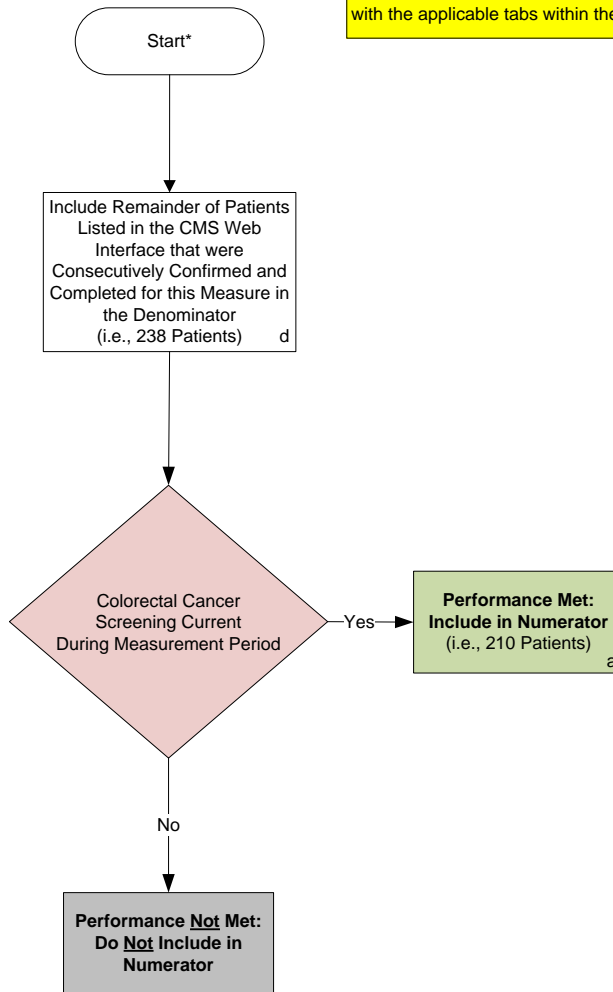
with the applicable tabs within the

Start*

Include Remainder of Patients Listed in the CMS Web Interface that were Consecutively Confirmed and Completed for this Measure in the Denominator (i.e., 238 Patients) d

Colorectal Cancer Screening Current During Measurement Period

Yes

Performance Met: Include in Numerator (i.e., 210 Patients) a

No

Performance Not Met: Do Not Include in Numerator